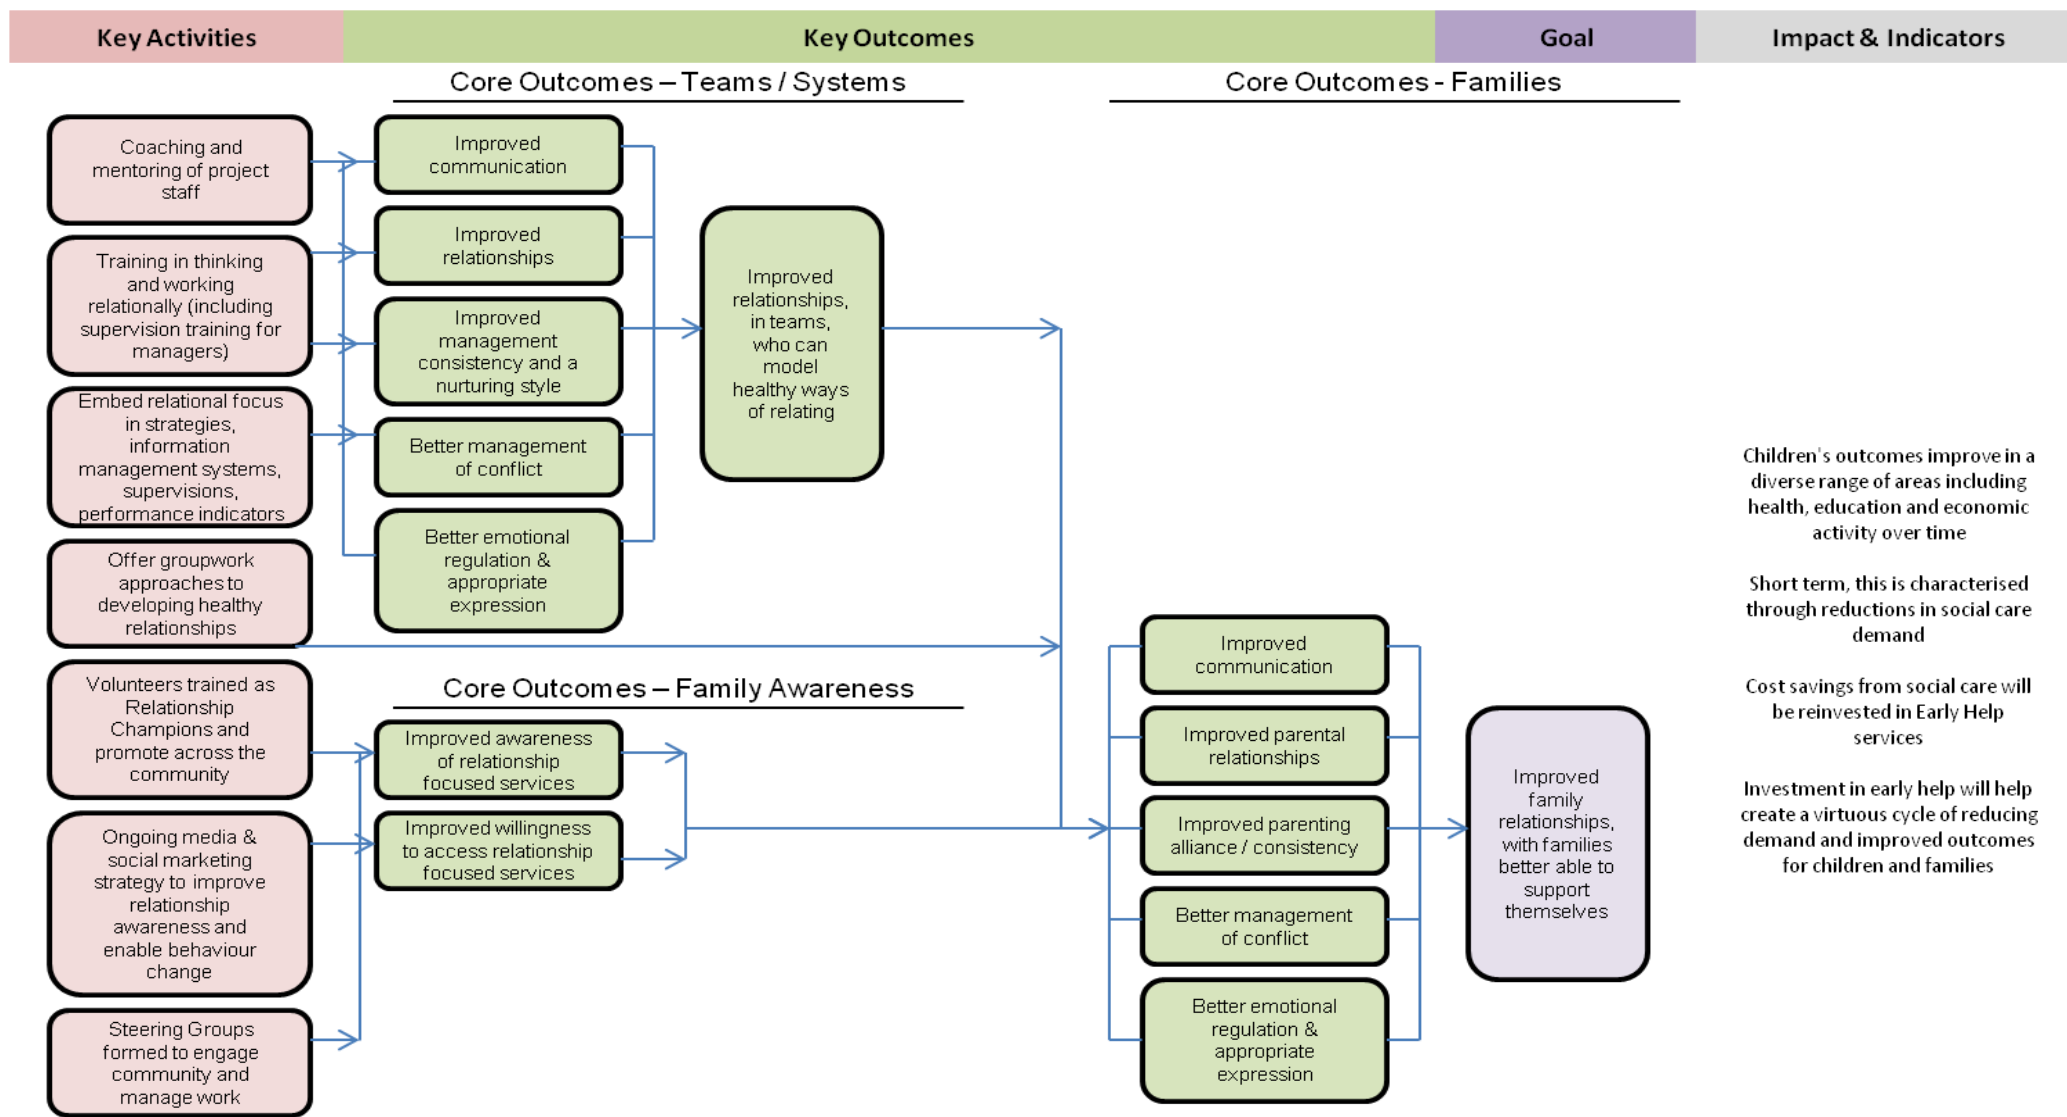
Key Activities

Key Outcomes

Goal

Impact & Indicators

Core Outcomes – Teams / Systems

Core Outcomes - Families

Coaching and mentoring of project staff

Training in thinking and working relationally (including supervision training for managers)

Embed relational focus in strategies, information management systems, supervisions, performance indicators

Offer groupwork approaches to developing healthy relationships

Volunteers trained as Relationship Champions and promote across the community

Ongoing media & social marketing strategy to improve relationship awareness and enable behaviour change

Steering Groups formed to engage community and manage work

Improved communication

Improved relationships

Improved management consistency and a nurturing style

Better management of conflict

Better emotional regulation & appropriate expression

Improved relationships, in teams, who can model healthy ways of relating

Core Outcomes – Family Awareness

Improved awareness of relationship focused services

Improved willingness to access relationship focused services

Improved communication

Improved parental relationships

Improved parenting alliance / consistency

Better management of conflict

Better emotional regulation & appropriate expression

Improved family relationships, with families better able to support themselves

Children's outcomes improve in a diverse range of areas including health, education and economic activity over time

Short term, this is characterised through reductions in social care demand

Cost savings from social care will be reinvested in Early Help services

Investment in early help will help create a virtuous cycle of reducing demand and improved outcomes for children and families